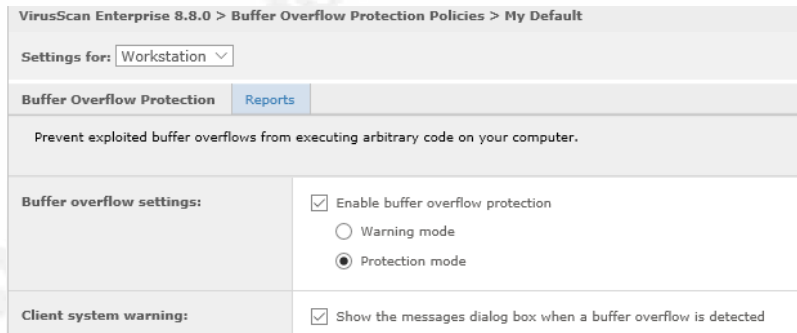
VirusScan Enterprise 8.8.0 > Buffer Overflow Protection Policies > My Default

Settings for: Workstation

Buffer Overflow Protection | Reports

Prevent exploited buffer overflows from executing arbitrary code on your computer.

Buffer overflow settings:

Enable buffer overflow protection

Warning mode

Protection mode

Client system warning:

Show the messages dialog box when a buffer overflow is detected